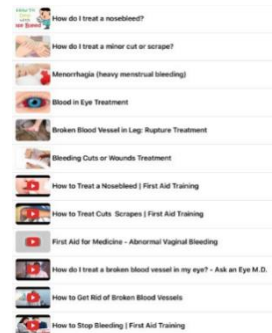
How do I treat a nosebleed?

How do I treat a minor cut or scrape?

Menorrhagia (heavy menstrual bleeding)

Blood in Eye Treatment

Broken Blood Vessel in Leg: Rupture Treatment

Bleeding Cuts or Wounds Treatment

How to Treat a Nosebleed | First Aid Training

How to Treat Cuts Scrapes | First Aid Training

First Aid for Medicine - Abnormal Vaginal Bleeding

How do I treat a broken blood vessel in my eye? - Ask an Eye M.D.

How to Get Rid of Broken Blood Vessels

How to Stop Bleeding | First Aid Training